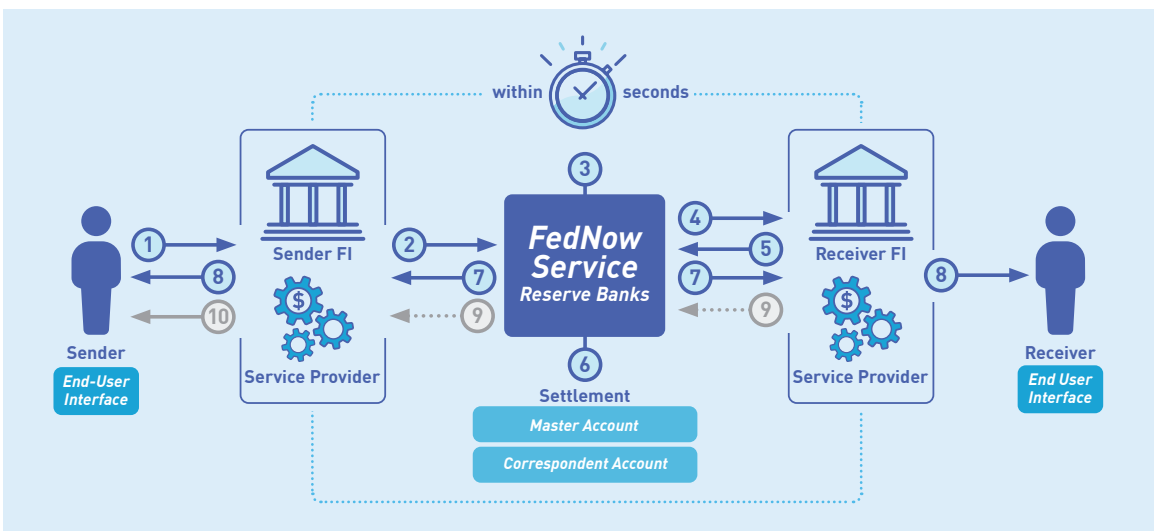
within seconds

3

FedNow Service
Reserve Banks

6

Settlement

Master Account

Correspondent Account

Sender FI

Service Provider

1
8
10

2
7
9

4
5
7
9

Receiver FI

Service Provider

8

Sender

End-User Interface

Receiver

End User Interface